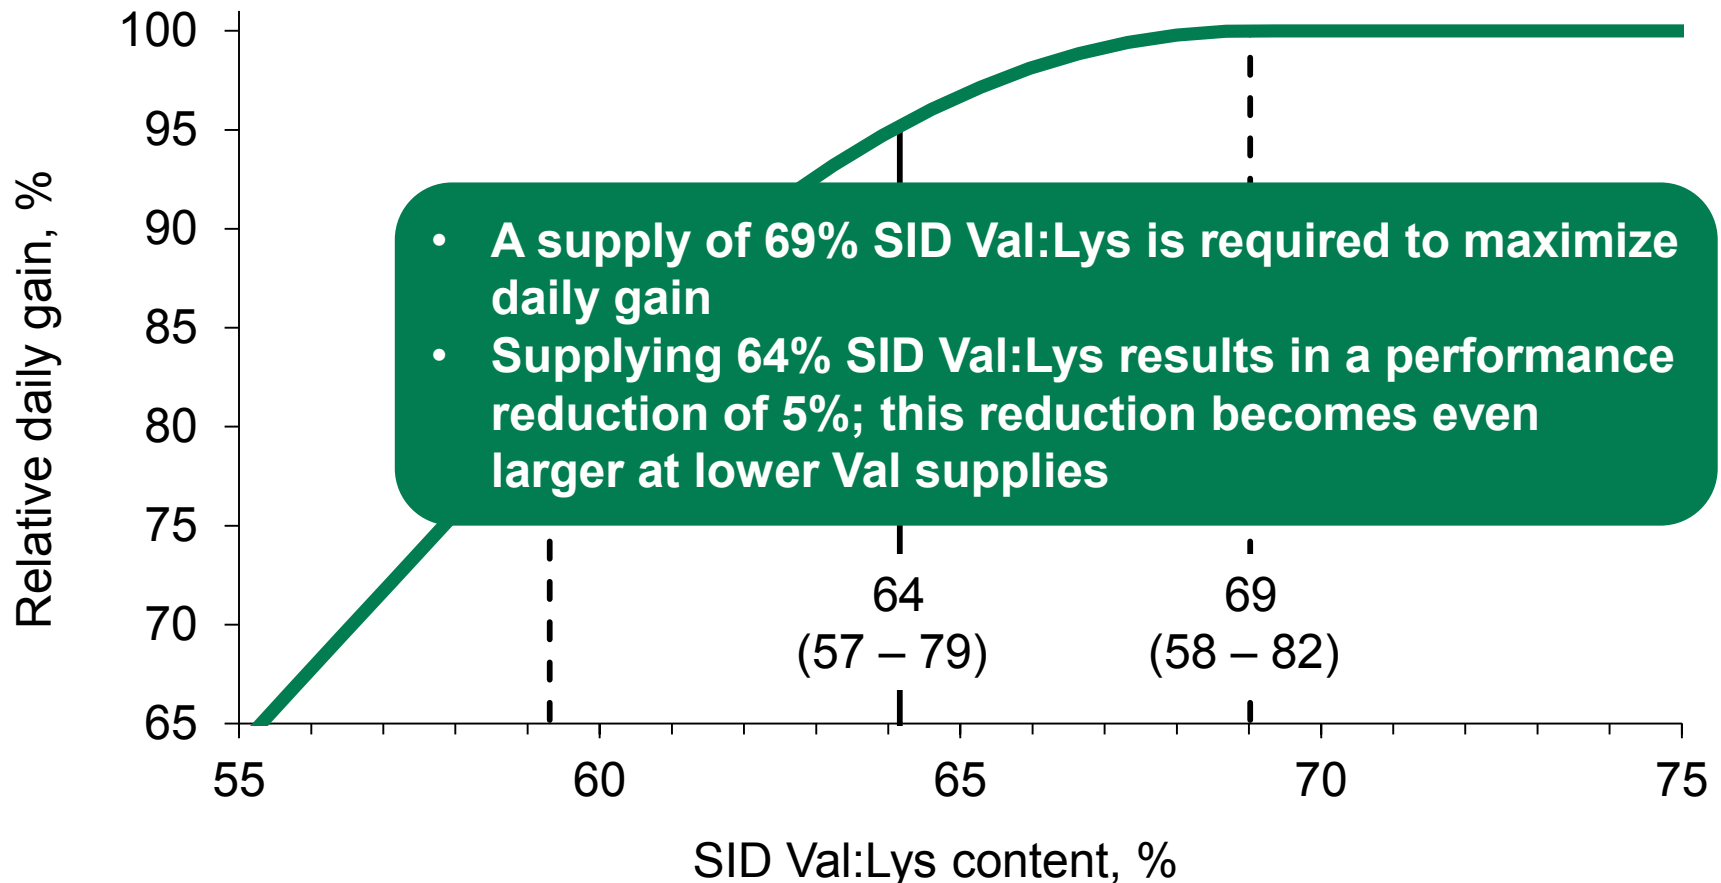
Relative daily gain, %

100
95
90
85
80
75
70
65

• A supply of 69% SID Val:Lys is required to maximize daily gain
• Supplying 64% SID Val:Lys results in a performance reduction of 5%; this reduction becomes even larger at lower Val supplies

64
(57 – 79)

69
(58 – 82)

55
60
65
70
75

SID Val:Lys content, %